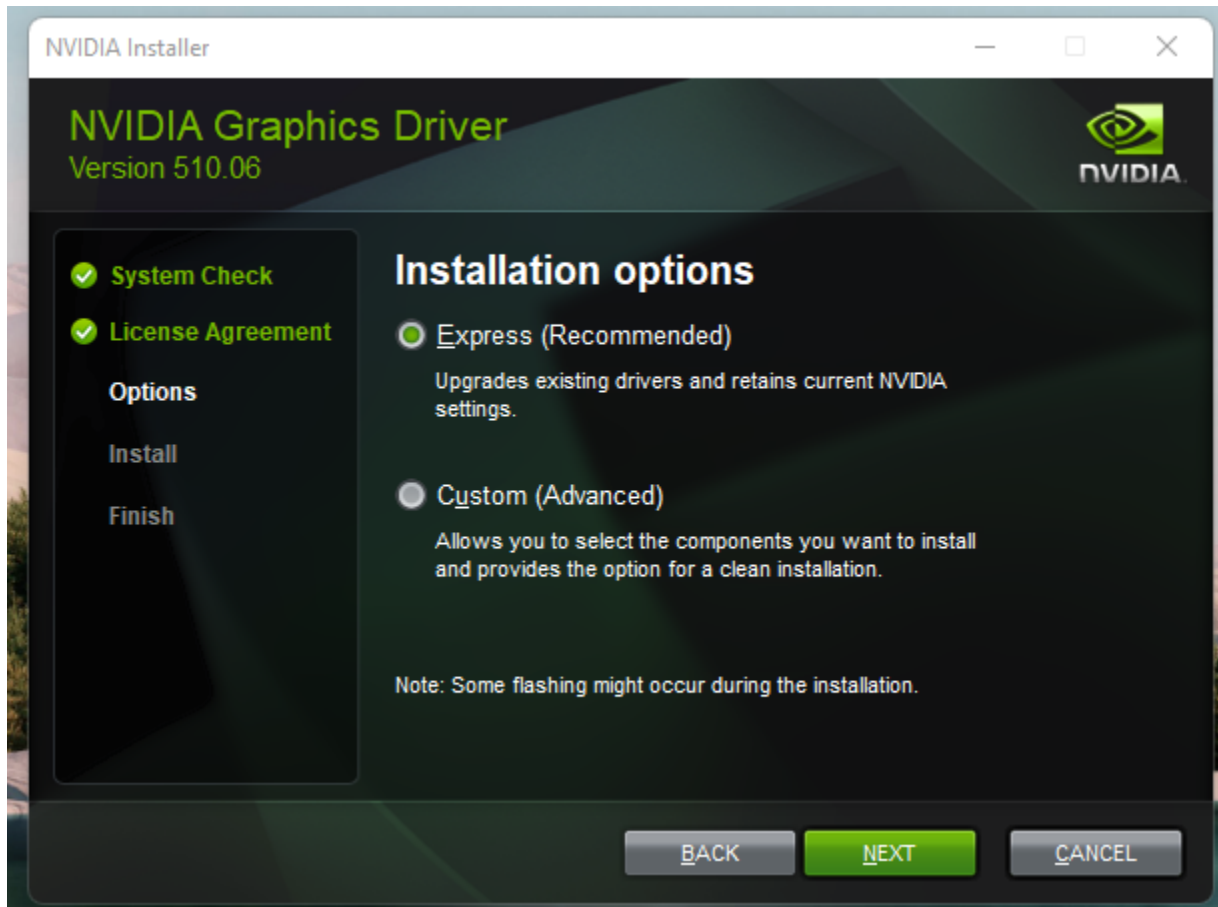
NVIDIA Installer

NVIDIA Graphics Driver
Version 510.06

NVIDIA

System Check
License Agreement
Options
Install
Finish

Installation options

Express (Recommended)
Upgrades existing drivers and retains current NVIDIA settings.

Custom (Advanced)
Allows you to select the components you want to install and provides the option for a clean installation.

Note: Some flashing might occur during the installation.

BACK
NEXT
CANCEL